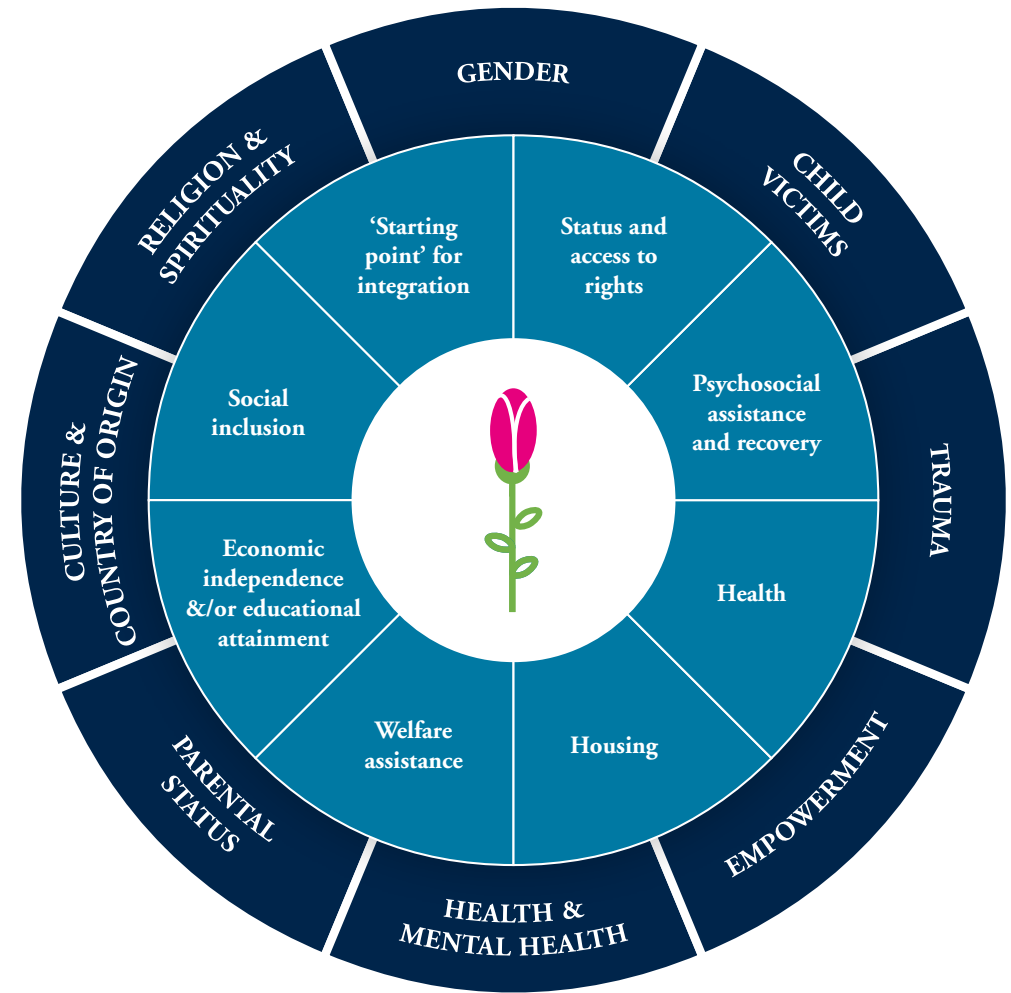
GENDER

CHILD VICTIMS

TRAUMA

EMPOWERMENT

HEALTH & MENTAL HEALTH

PARENTAL STATUS

CULTURE & COUNTRY OF ORIGIN

RELIGION & SPIRITUALITY

'Starting point' for integration

Status and access to rights

Psychosocial assistance and recovery

Health

Housing

Welfare assistance

Economic independence &/or educational attainment

Social inclusion